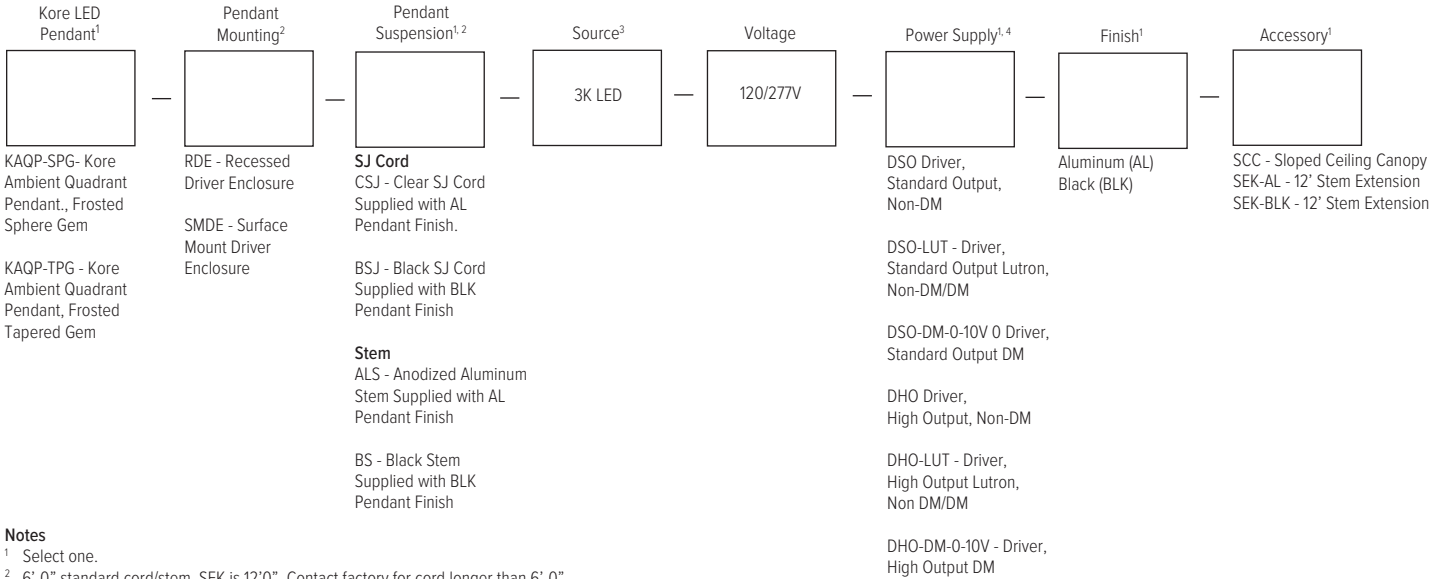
Kore LED Pendant$^1$

Pendant Mounting$^2$

Pendant Suspension$^{1, 2}$

Source$^3$

Voltage

Power Supply$^{1, 4}$

Finish$^1$

Accessory$^1$

— — — 3K LED — 120/277V — — —

KAQP-SPG- Kore Ambient Quadrant Pendant., Frosted Sphere Gem

KAQP-TPG - Kore Ambient Quadrant Pendant, Frosted Tapered Gem

RDE - Recessed Driver Enclosure

SMDE - Surface Mount Driver Enclosure

SJ Cord
CSJ - Clear SJ Cord Supplied with AL Pendant Finish.

BSJ - Black SJ Cord Supplied with BLK Pendant Finish

Stem
ALS - Anodized Aluminum Stem Supplied with AL Pendant Finish

BS - Black Stem Supplied with BLK Pendant Finish

DSO Driver, Standard Output, Non-DM

DSO-LUT - Driver, Standard Output Lutron, Non-DM/DM

DSO-DM-0-10V 0 Driver, Standard Output DM

DHO Driver, High Output, Non-DM

DHO-LUT - Driver, High Output Lutron, Non DM/DM

DHO-DM-0-10V - Driver, High Output DM

Aluminum (AL)
Black (BLK)

SCC - Sloped Ceiling Canopy
SEK-AL - 12' Stem Extension
SEK-BLK - 12' Stem Extension

Notes
$^1$ Select one.
$^2$ 6' 0" standard cord/stem. SEK is 12'0". Contact factory for cord longer than 6' 0".